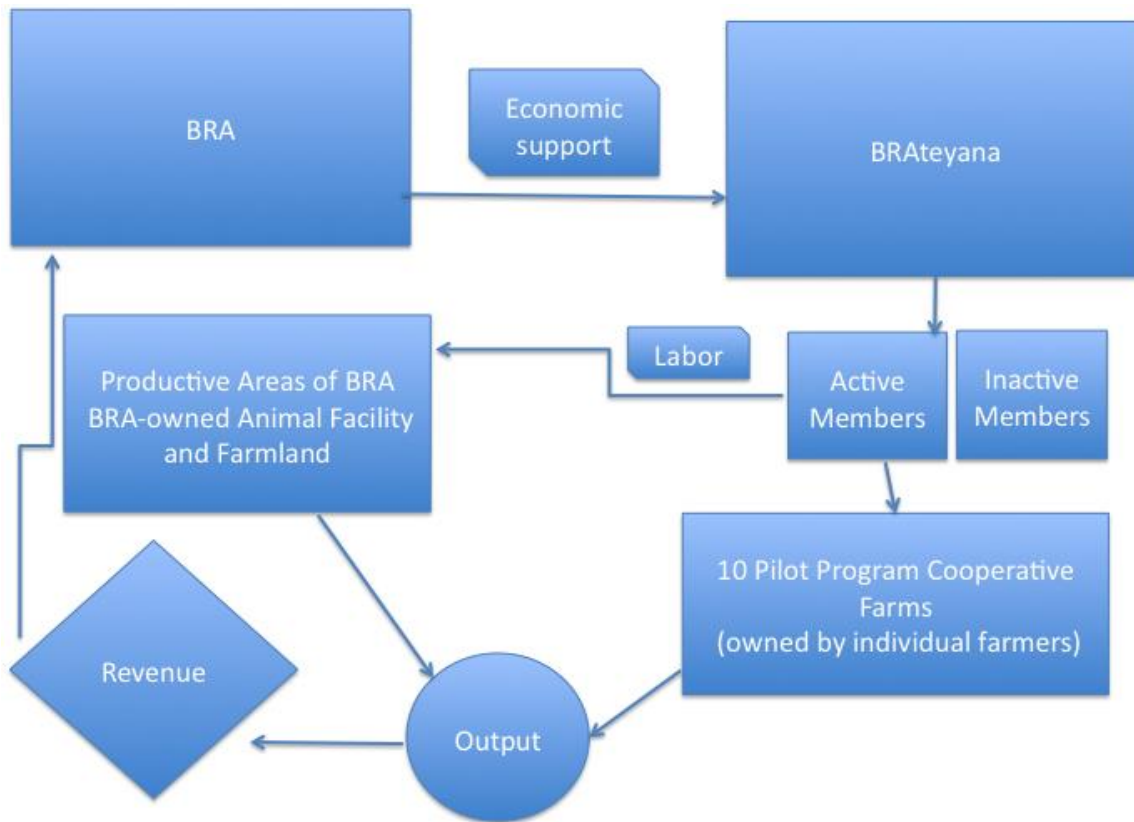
BRA

Economic support

BRAteyana

Labor

Productive Areas of BRA BRA-owned Animal Facility and Farmland

Active Members

Inactive Members

10 Pilot Program Cooperative Farms (owned by individual farmers)

Revenue

Output